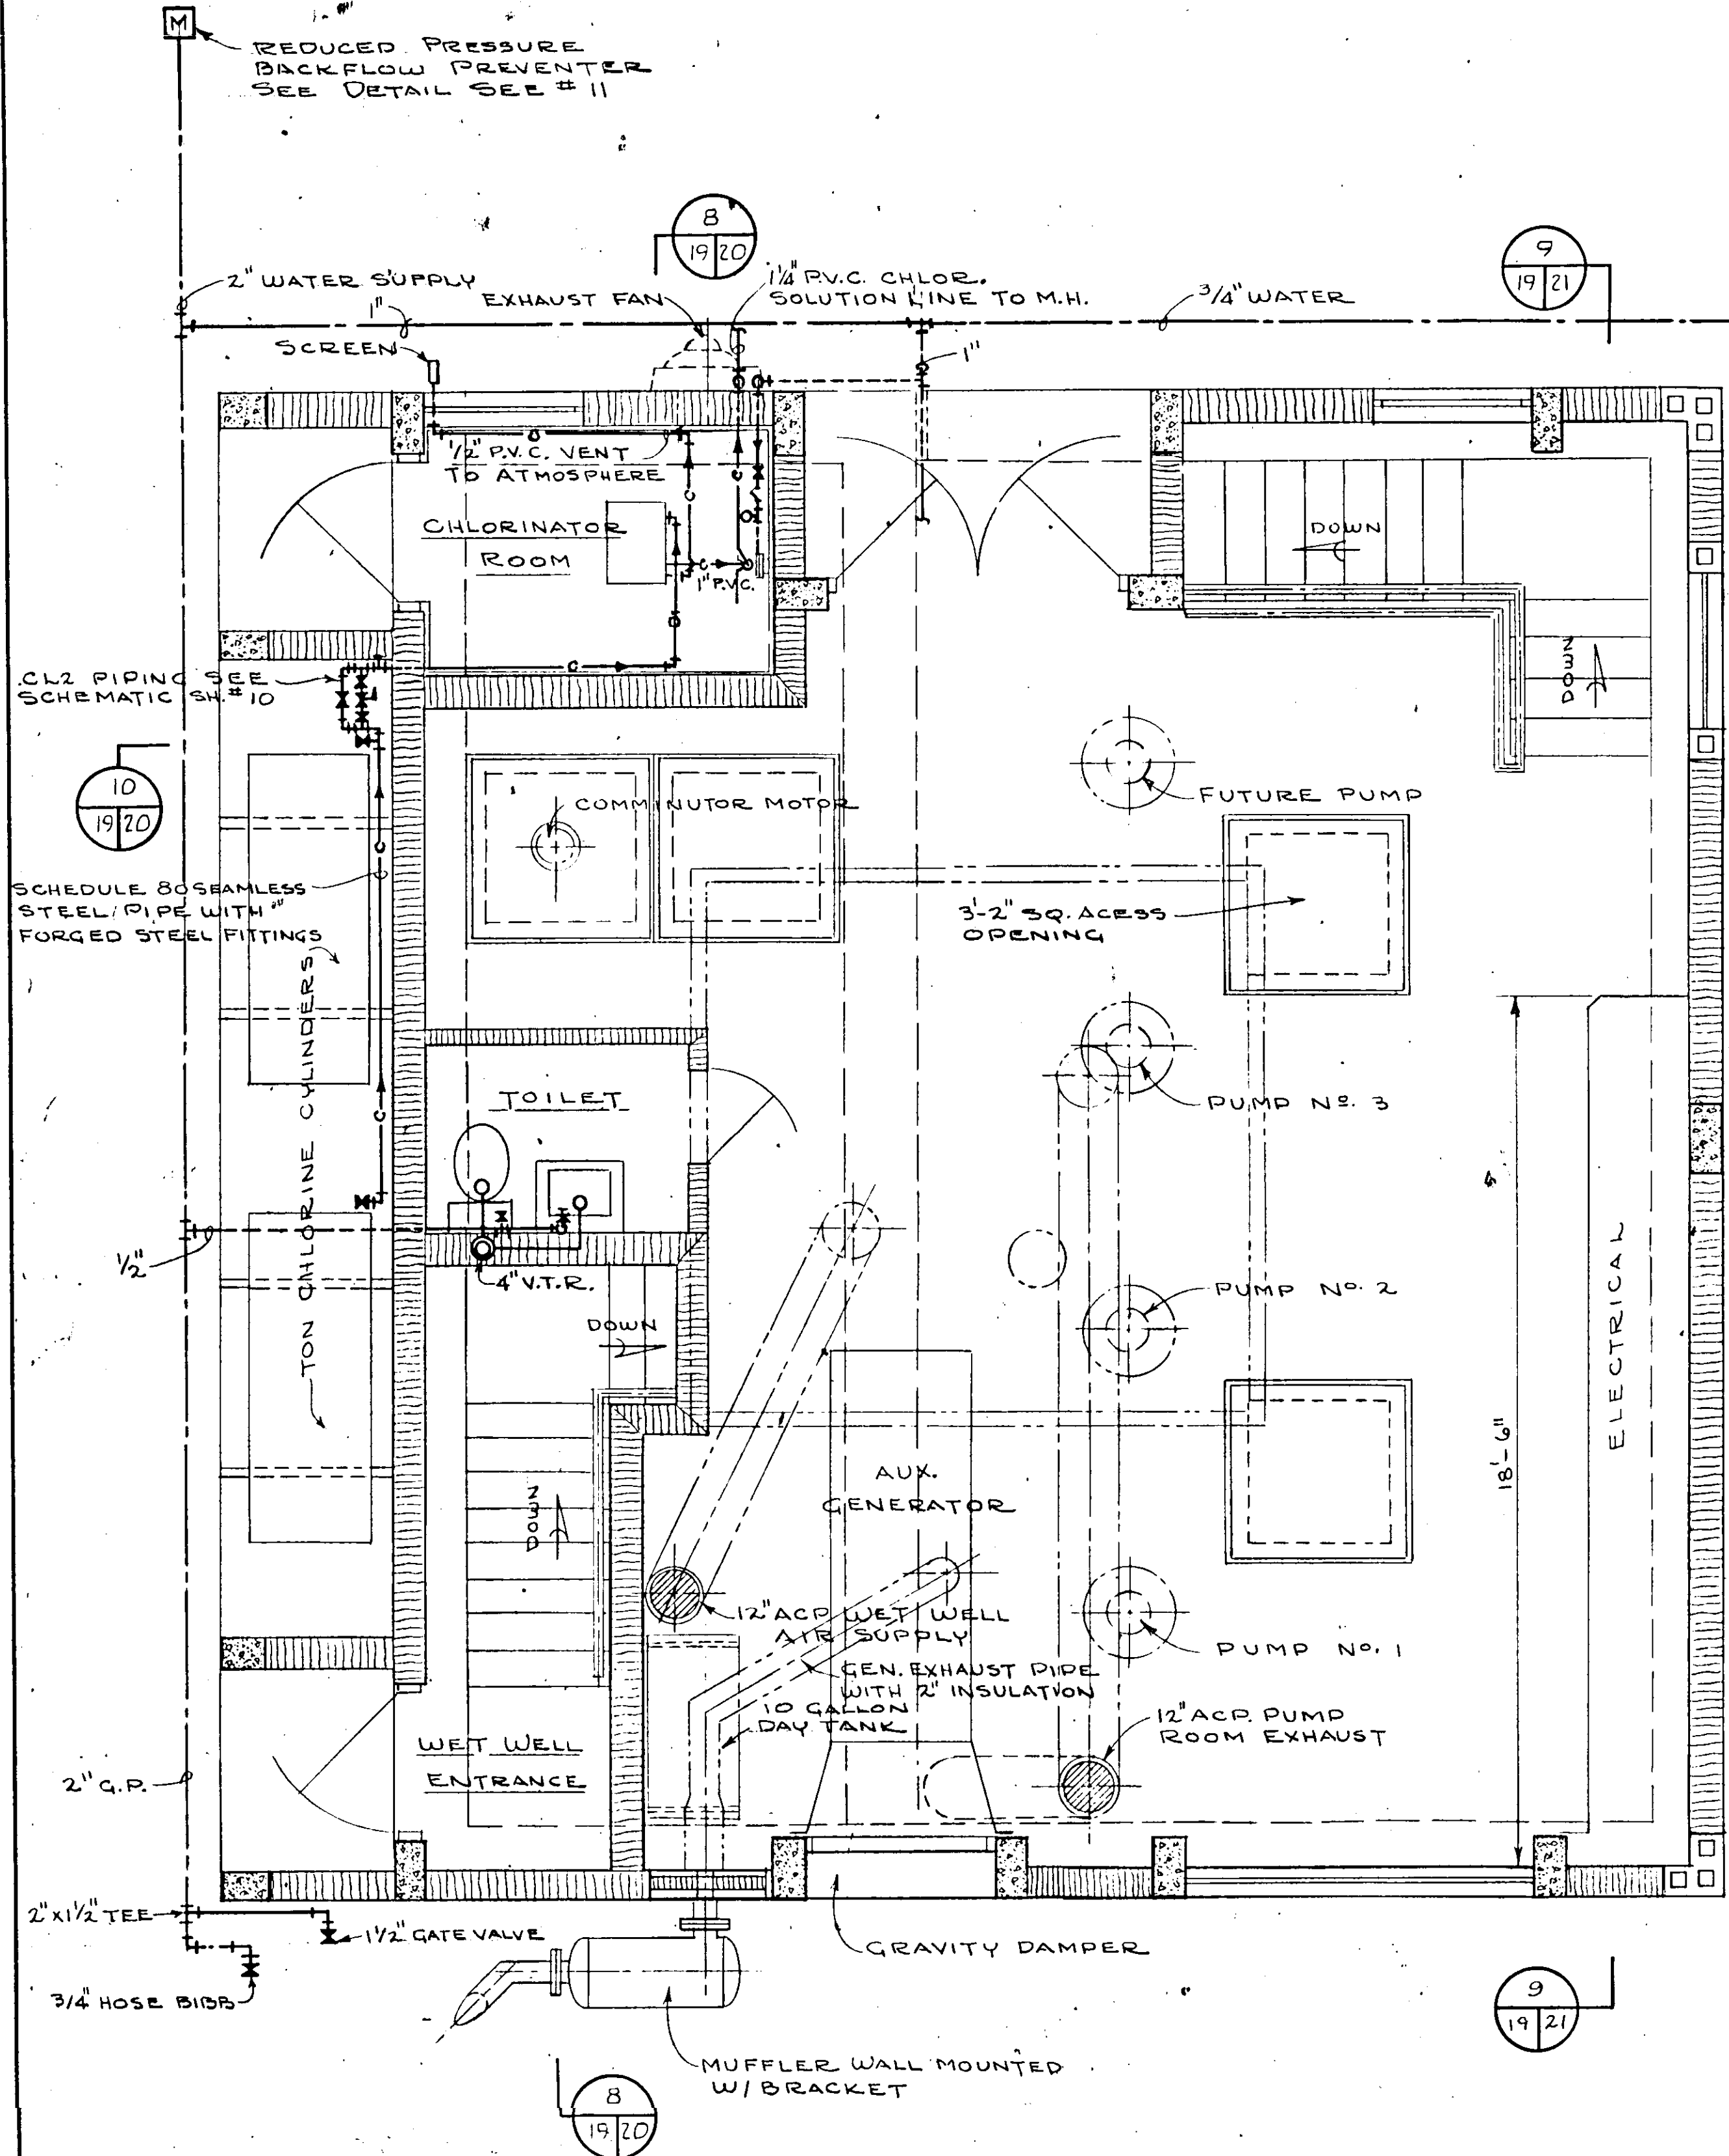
M

REDUCED PRESSURE BACKFLOW PREVENTER SEE DETAIL SEE # 11

8
19 | 20

9
19 | 21

2" WATER SUPPLY

1"

EXHAUST FAN

1¼" P.V.C. CHLOR. SOLUTION LINE TO M.H.

3/4" WATER

SCREEN

1"

½" P.V.C. VENT TO ATMOSPHERE

CHLORINATOR ROOM

1" P.V.C.

DOWN

DOWN

CL2 PIPING SEE SCHEMATIC SH. # 10

10
19 | 20

COMMINUTOR MOTOR

FUTURE PUMP

SCHEDULE 80 SEAMLESS STEEL PIPE WITH FORGED STEEL FITTINGS

3'-2" SQ. ACESS OPENING

TON CHLORINE CYLINDERS

TOILET

PUMP Nº. 3

½"

4" V.T.R.

PUMP Nº. 2

DOWN

ELECTRICAL

18'-6"

DOWN

AUX. GENERATOR

12" ACP WET WELL AIR SUPPLY

GEN. EXHAUST PIPE WITH 2" INSULATION

10 GALLON DAY TANK

PUMP Nº. 1

12" ACP. PUMP ROOM EXHAUST

WET WELL ENTRANCE

2" G.P.

2" x 1½" TEE

1½" GATE VALVE

3/4" HOSE BIBB

GRAVITY DAMPER

9
19 | 21

MUFFLER WALL MOUNTED W/ BRACKET

8
19 | 20